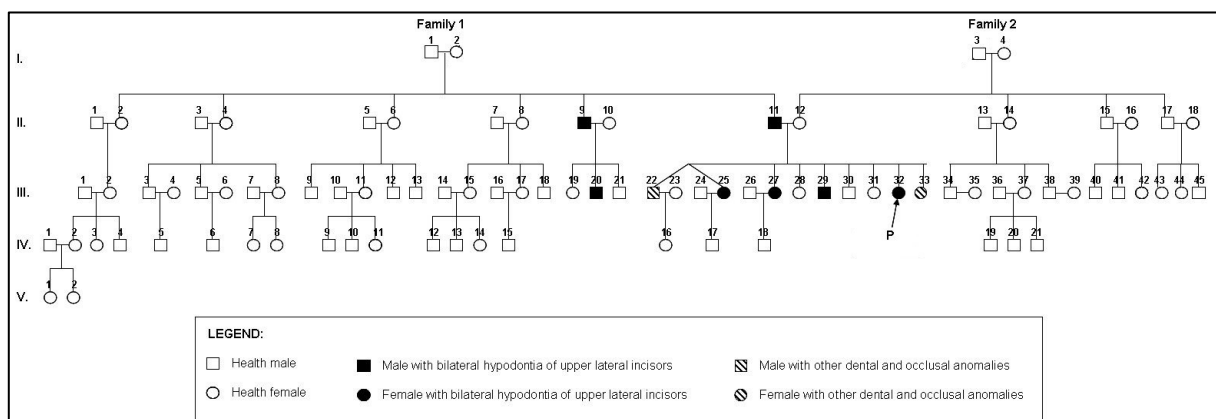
Family 1

Family 2

I.

1 2

3 4

II.

1 2 3 4 5 6 7 8 9 10 11 12 13 14 15 16 17 18

III.

1 2 3 4 5 6 7 8 9 10 11 12 13 14 15 16 17 18 19 20 21 22 23 24 25 26 27 28 29 30 31 32 33 34 35 36 37 38 39 40 41 42 43 44 45

P

IV.

1 2 3 4 5 6 7 8 9 10 11 12 13 14 15 16 17 18 19 20 21

V.

1 2

LEGEND:

Health male

Health female

Male with bilateral hypodontia of upper lateral incisors

Female with bilateral hypodontia of upper lateral incisors

Male with other dental and occlusal anomalies

Female with other dental and occlusal anomalies